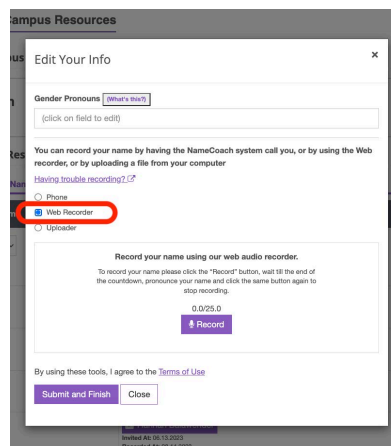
ampus Resources

us

h

Res

Nam

Edit Your Info

×

Gender Pronouns (What's this?)

(click on field to edit)

You can record your name by having the NameCoach system call you, or by using the Web recorder, or by uploading a file from your computer

Having trouble recording?

Phone

Web Recorder

Uploader

Record your name using our web audio recorder.

To record your name please click the "Record" button, wait till the end of the countdown, pronounce your name and click the same button again to stop recording.

0.0/25.0

Record

By using these tools, I agree to the Terms of Use

Submit and Finish

Close

Invited At: 08.13.2023